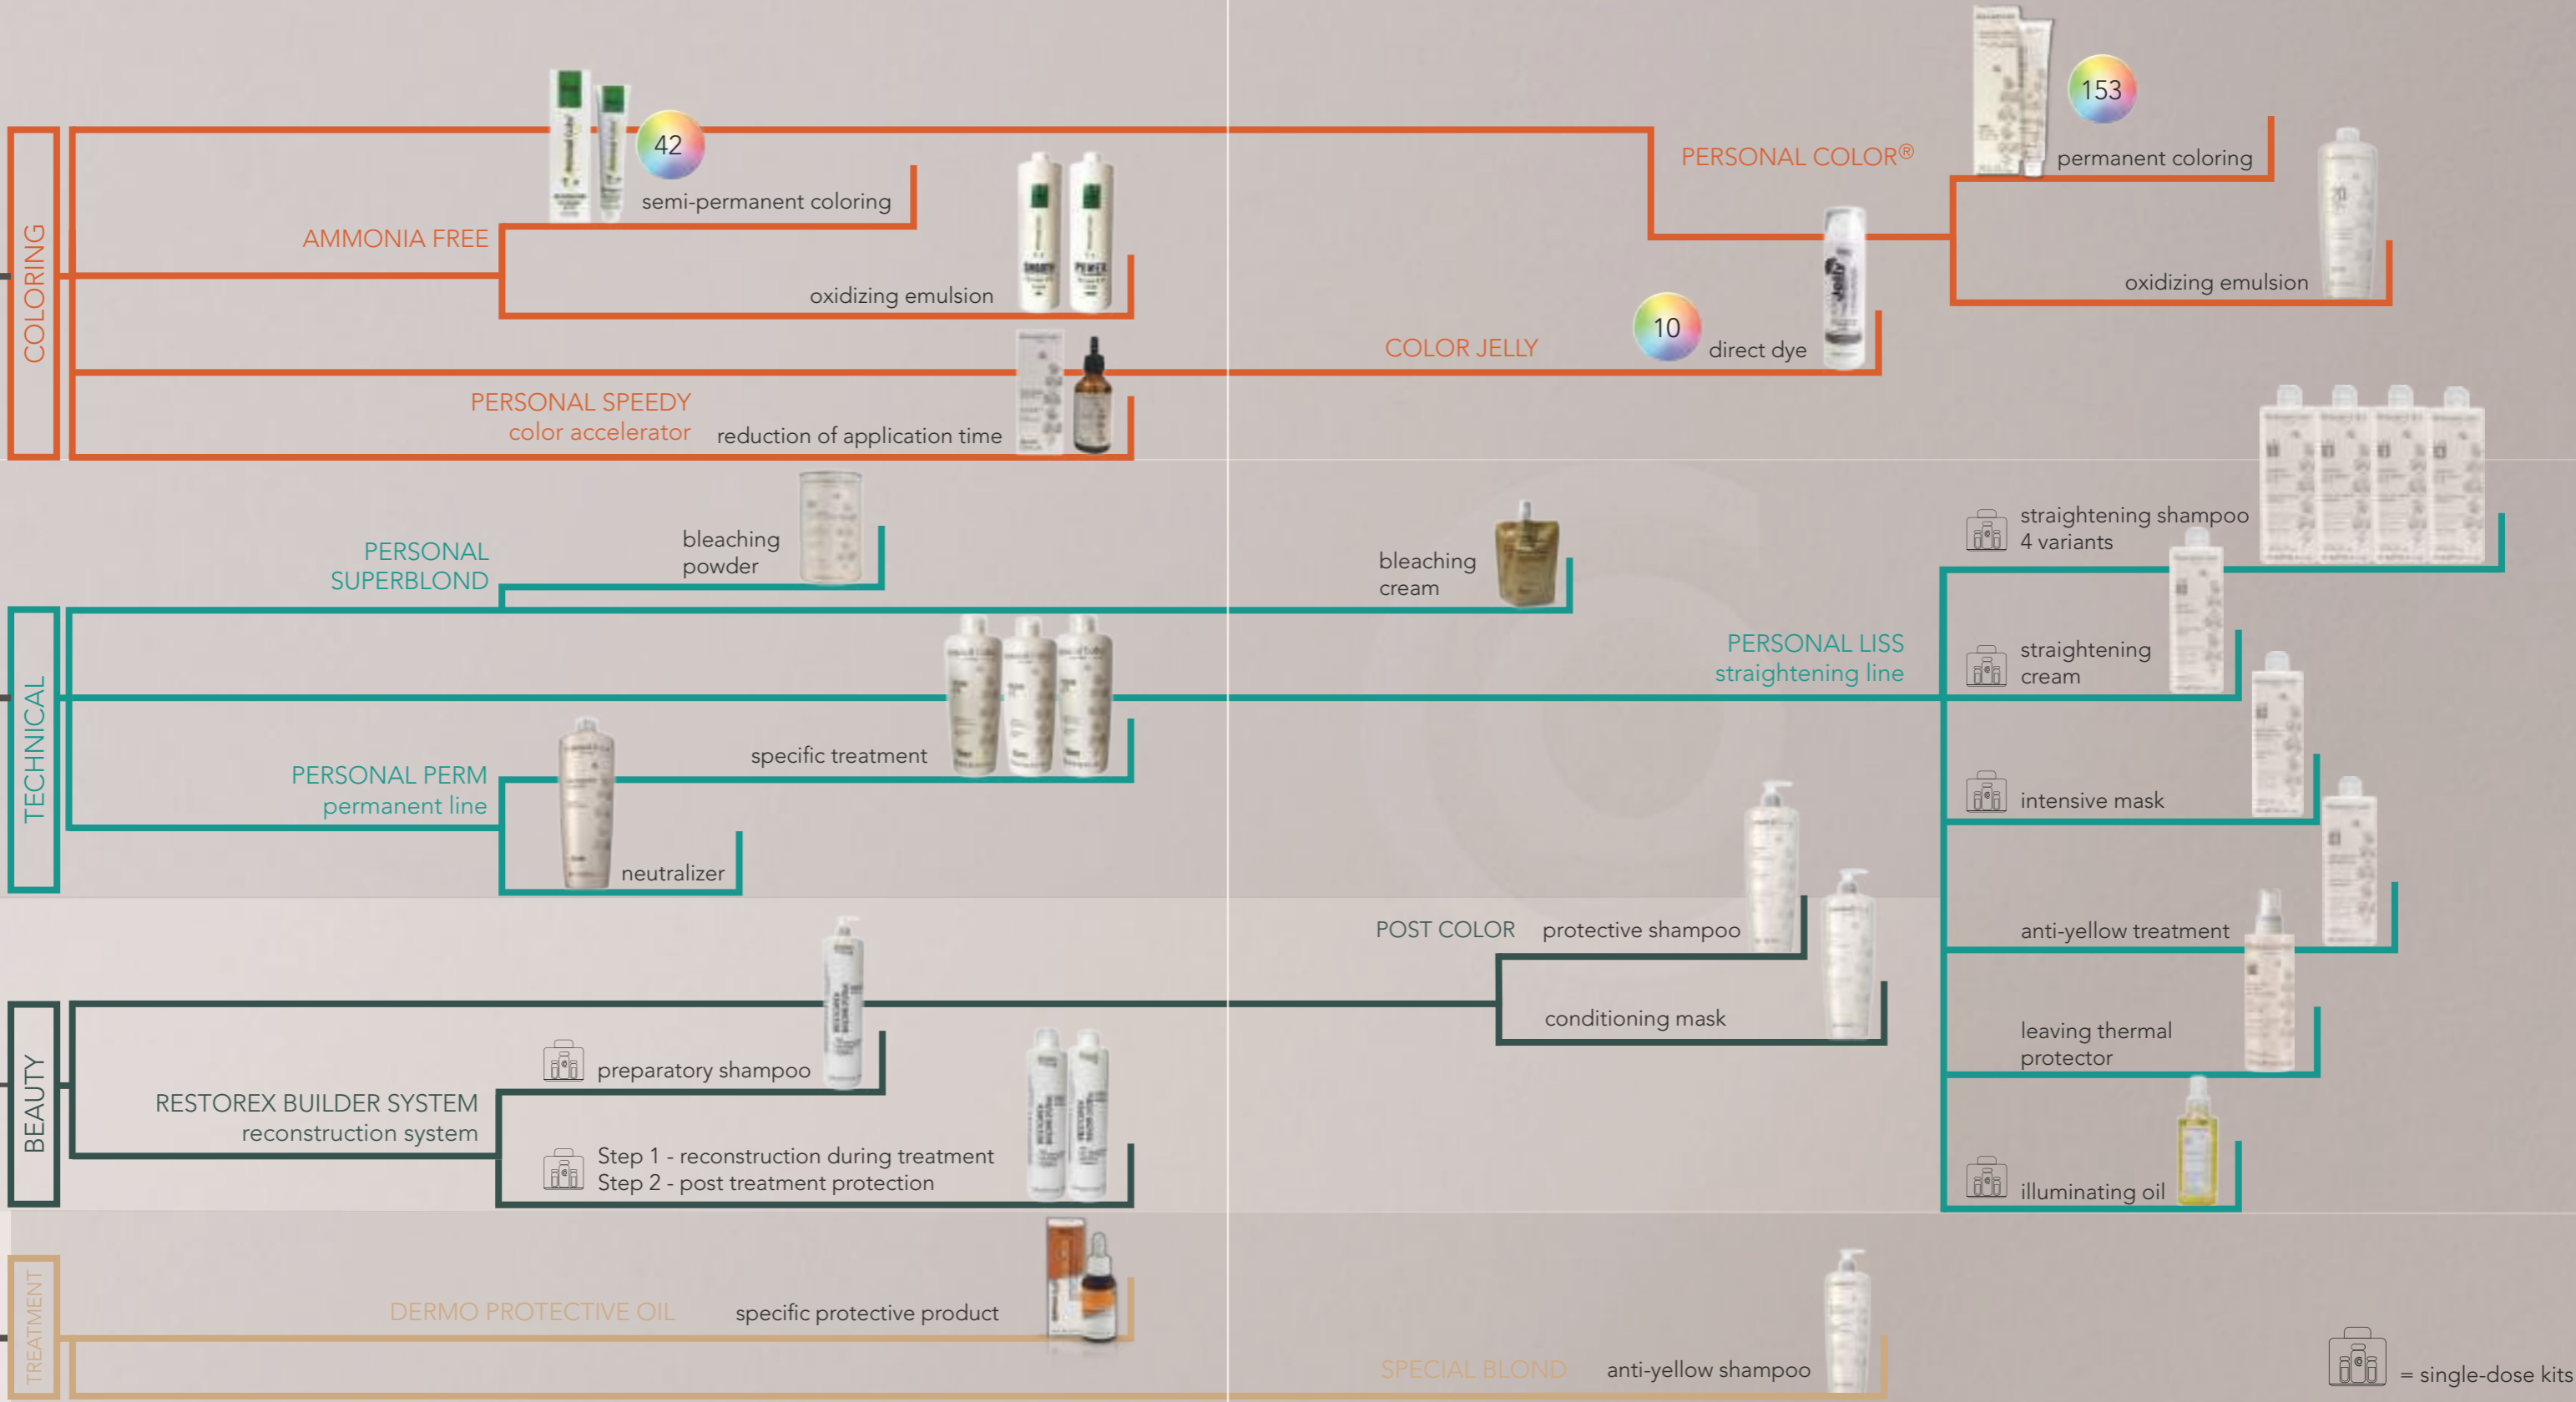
COLORING

42
semi-permanent coloring
AMMONIA FREE
oxidizing emulsion
PERSONAL SPEEDY
color accelerator
reduction of application time

PERSONAL COLOR®
153
permanent coloring
oxidizing emulsion
COLOR JELLY
10
direct dye

TECHNICAL

PERSONAL SUPERBLOND
bleaching powder
bleaching cream
PERSONAL PERM
permanent line
specific treatment
neutralizer

PERSONAL LISS
straightening line
straightening shampoo
4 variants
straightening cream
intensive mask
anti-yellow treatment
leaving thermal protector
illuminating oil

BEAUTY

POST COLOR
protective shampoo
conditioning mask
RESTOREX BUILDER SYSTEM
reconstruction system
preparatory shampoo
Step 1 - reconstruction during treatment
Step 2 - post treatment protection

TREATMENT

DERMO PROTECTIVE OIL
specific protective product
SPECIAL BLOND
anti-yellow shampoo

= single-dose kits